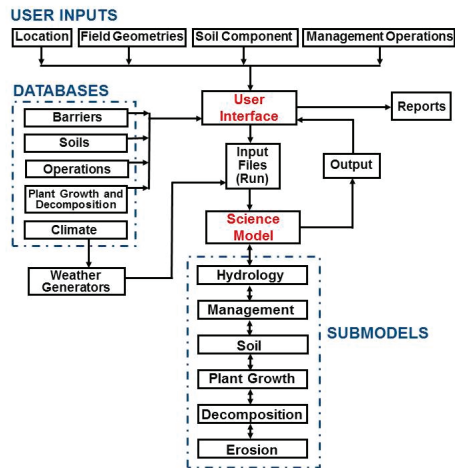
USER INPUTS

Location

Field Geometries

Soil Component

Management Operations

DATABASES

Barriers

Soils

Operations

Plant Growth and Decomposition

Climate

User Interface

Reports

Input Files (Run)

Output

Science Model

Weather Generators

Hydrology

Management

Soil

Plant Growth

Decomposition

Erosion

SUBMODELS